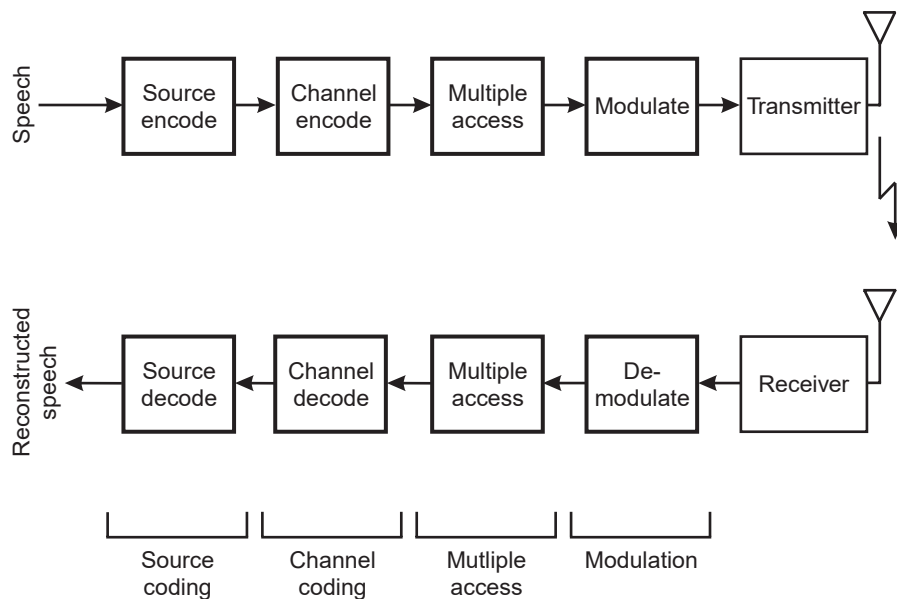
Speech

Source encode

Channel encode

Multiple access

Modulate

Transmitter

Reconstructed speech

Source decode

Channel decode

Multiple access

De-modulate

Receiver

Source coding

Channel coding

Mutliple access

Modulation